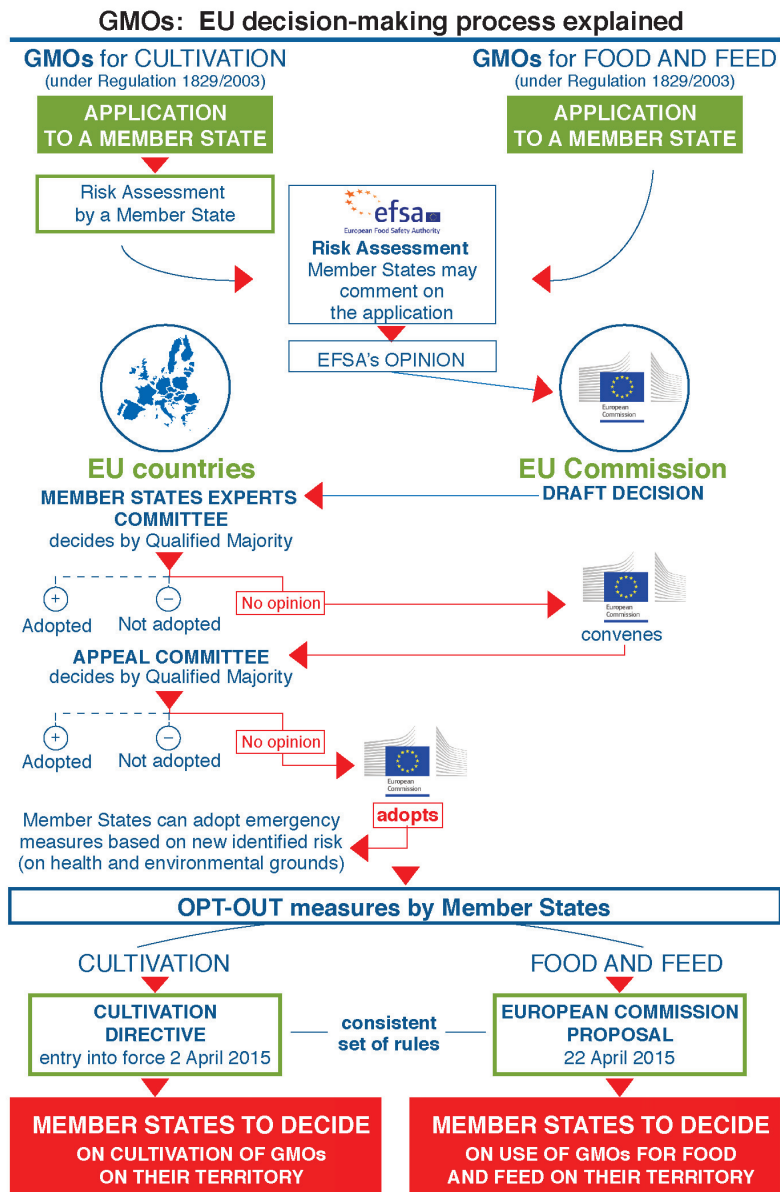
GMOs: EU decision-making process explained

GMOs for CULTIVATION
(under Regulation 1829/2003)

GMOs for FOOD AND FEED
(under Regulation 1829/2003)

APPLICATION TO A MEMBER STATE

APPLICATION TO A MEMBER STATE

Risk Assessment by a Member State

efsa
European Food Safety Authority
Risk Assessment
Member States may comment on the application

EFSA's OPINION

European Commission

EU countries

EU Commission

MEMBER STATES EXPERTS COMMITTEE
decides by Qualified Majority

DRAFT DECISION

+
Adopted

−
Not adopted

No opinion

European Commission
convenes

APPEAL COMMITTEE
decides by Qualified Majority

+
Adopted

−
Not adopted

No opinion

European Commission

adopts

Member States can adopt emergency measures based on new identified risk (on health and environmental grounds)

OPT-OUT measures by Member States

CULTIVATION

FOOD AND FEED

CULTIVATION DIRECTIVE
entry into force 2 April 2015

consistent set of rules

EUROPEAN COMMISSION PROPOSAL
22 April 2015

MEMBER STATES TO DECIDE
ON CULTIVATION OF GMOs ON THEIR TERRITORY

MEMBER STATES TO DECIDE
ON USE OF GMOs FOR FOOD AND FEED ON THEIR TERRITORY